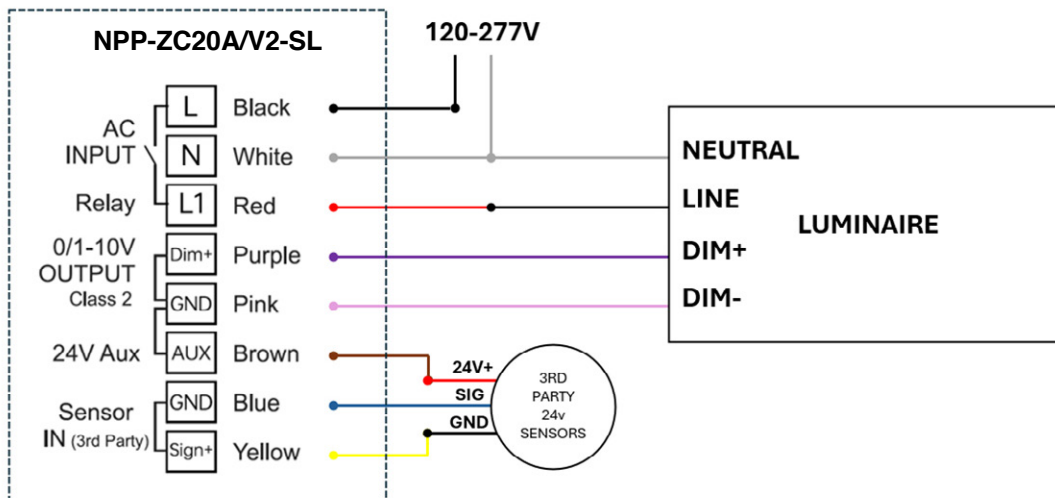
NPP-ZC20A/V2-SL

120-277V

AC INPUT

L Black

N White

Relay

L1 Red

0/1-10V OUTPUT Class 2

Dim+ Purple

GND Pink

24V Aux

AUX Brown

Sensor IN (3rd Party)

GND Blue

Sign+ Yellow

NEUTRAL

LINE

DIM+

DIM-

LUMINAIRE

24V+

SIG

GND

3RD PARTY 24v SENSORS